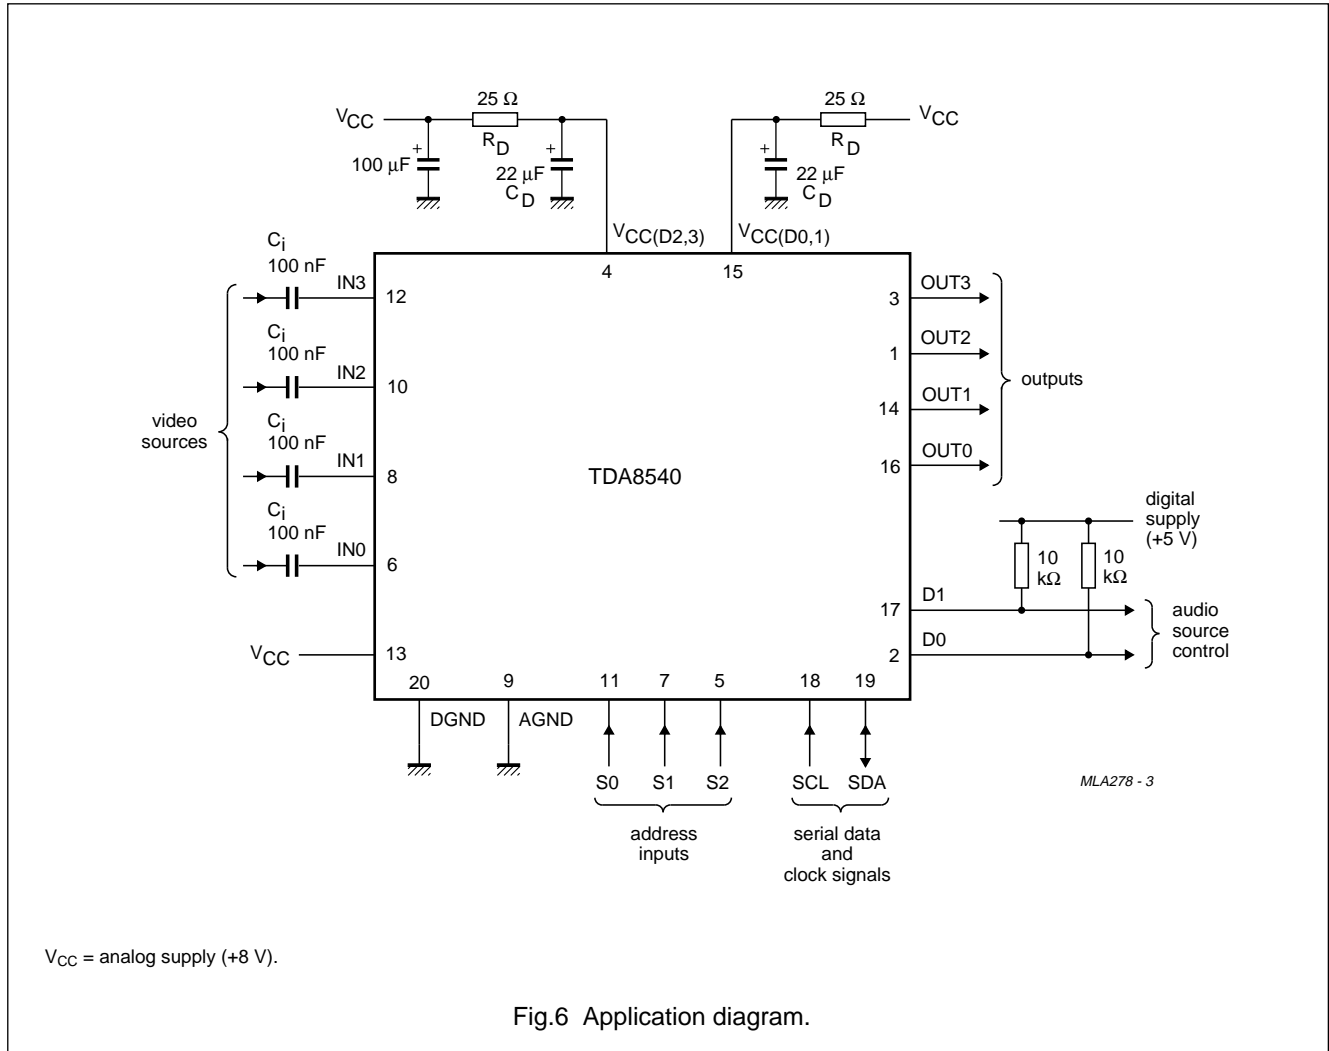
$V_{CC}$
25 Ω
$R_D$
100 μF
+
+
22 μF
$C_D$

25 Ω
$V_{CC}$
$R_D$
+
22 μF
$C_D$

$V_{CC(D2,3)}$
$V_{CC(D0,1)}$
4
15

$C_i$
100 nF
IN3
12
$C_i$
100 nF
IN2
10
video sources
$C_i$
100 nF
IN1
8
$C_i$
100 nF
IN0
6
$V_{CC}$
13

TDA8540

OUT3
3
OUT2
1
OUT1
14
OUT0
16
outputs

digital supply (+5 V)
10 kΩ
10 kΩ
D1
17
D0
2
audio source control

20
9
11
7
5
18
19
DGND
AGND
S0
S1
S2
SCL
SDA
address inputs
serial data and clock signals

MLA278 - 3

$V_{CC}$ = analog supply (+8 V).

Fig.6 Application diagram.